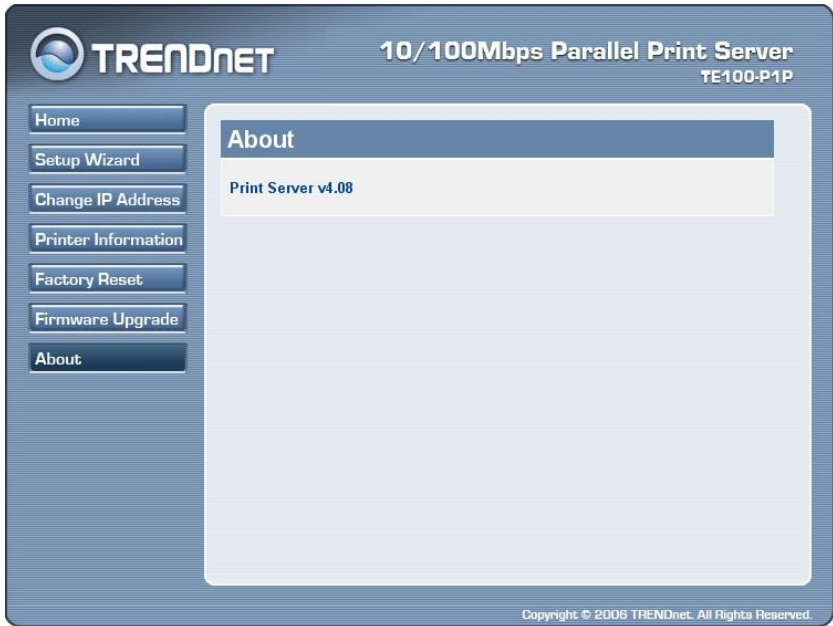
TRENDNET

10/100Mbps Parallel Print Server
TE100-P1P

Home
Setup Wizard
Change IP Address
Printer Information
Factory Reset
Firmware Upgrade
About

About

Print Server v4.08

Copyright © 2006 TRENDnet. All Rights Reserved.